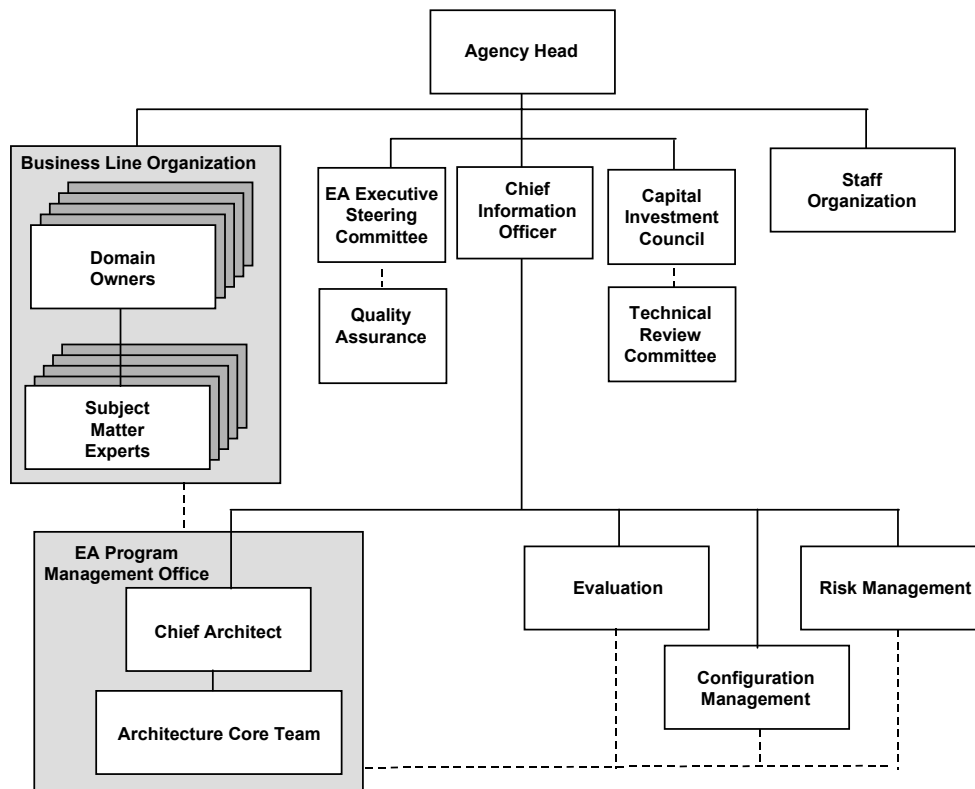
Agency Head

Business Line Organization

Domain Owners

Subject Matter Experts

EA Executive Steering Committee

Quality Assurance

Chief Information Officer

Capital Investment Council

Technical Review Committee

Staff Organization

EA Program Management Office

Chief Architect

Architecture Core Team

Evaluation

Configuration Management

Risk Management